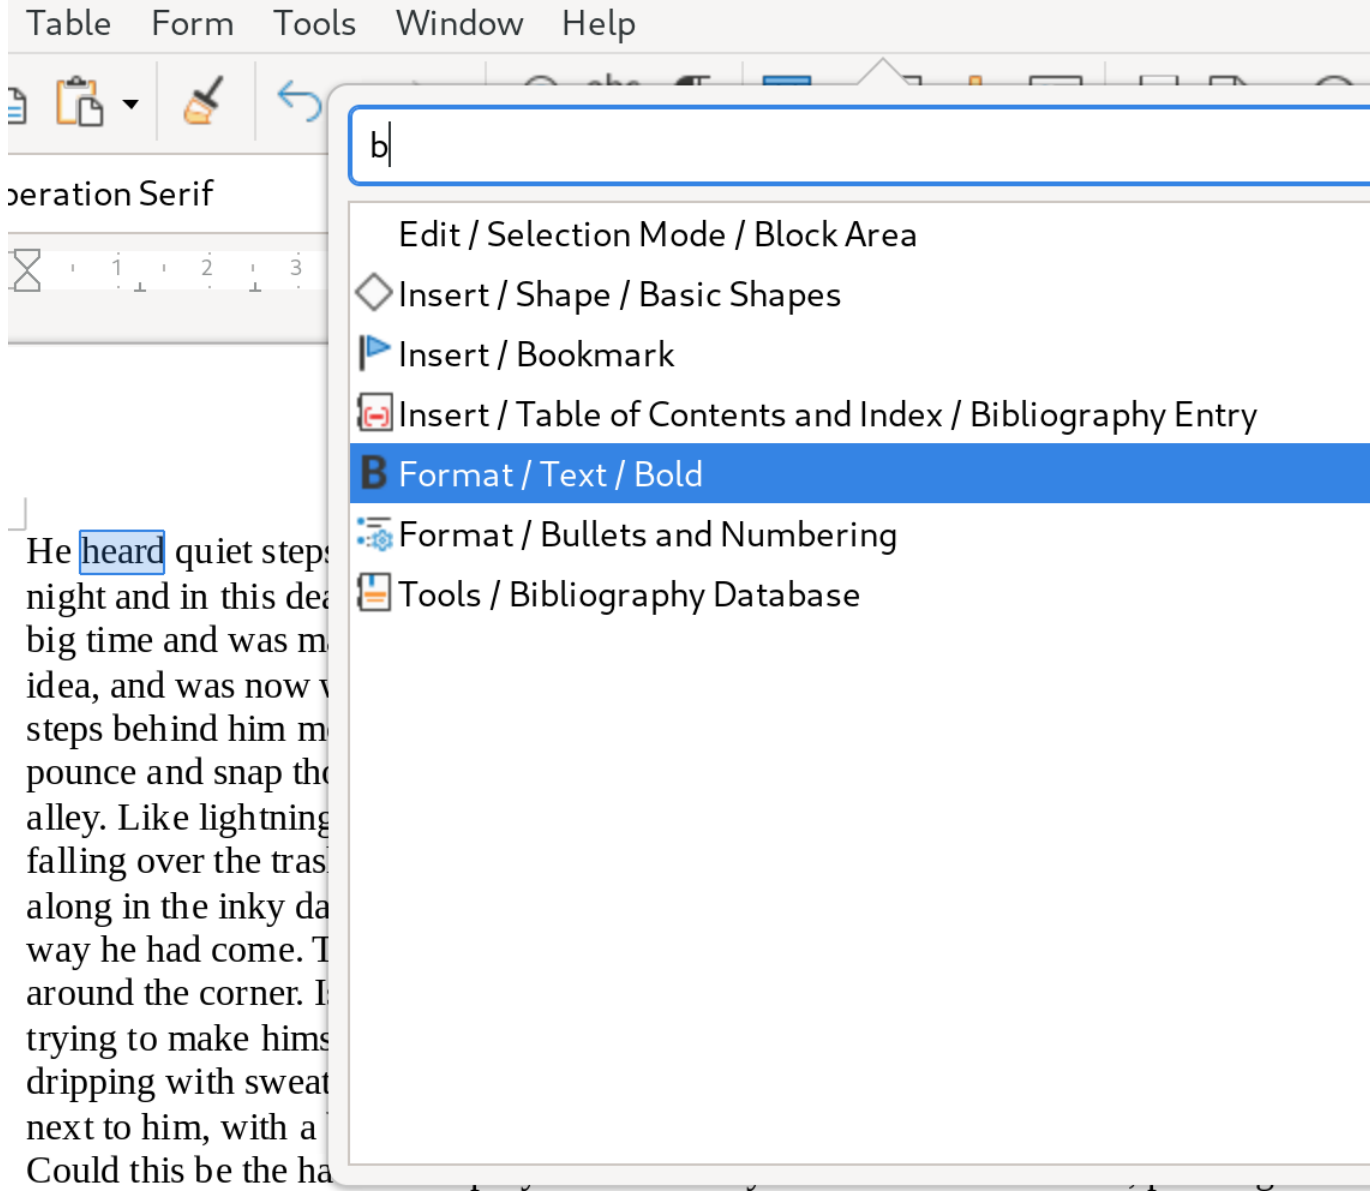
Table Form Tools Window Help

beration Serif

1 2 3

b

Edit / Selection Mode / Block Area
Insert / Shape / Basic Shapes
Insert / Bookmark
Insert / Table of Contents and Index / Bibliography Entry
Format / Text / Bold
Format / Bullets and Numbering
Tools / Bibliography Database

He heard quiet steps night and in this dea big time and was m idea, and was now v steps behind him m pounce and snap the alley. Like lightning falling over the tras along in the inky da way he had come. T around the corner. I trying to make hims dripping with sweat next to him, with a Could this be the ha